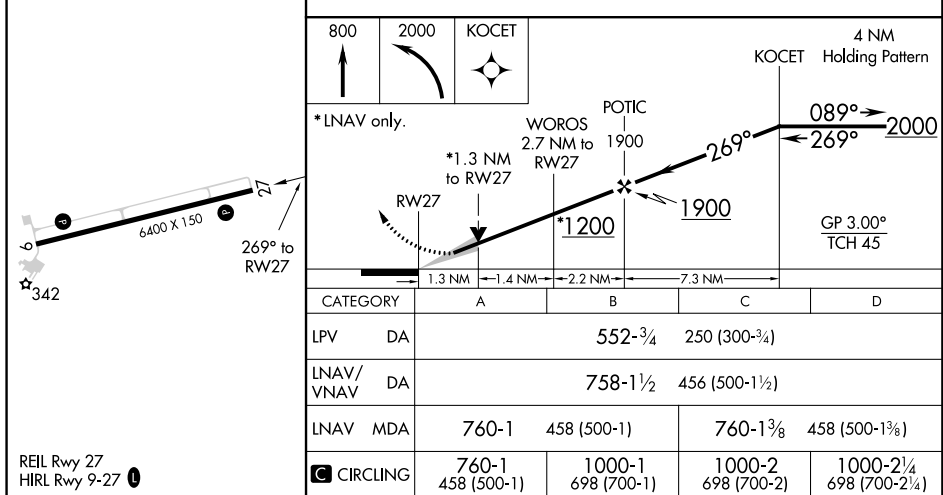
800

2000

KOCET

4 NM Holding Pattern

KOCET

*LNAV only.

POTIC 1900

WOROS 2.7 NM to RW27

*1.3 NM to RW27

269°

089°

269°

2000

RW27

*1200

1900

GP 3.00°
TCH 45

1.3 NM

1.4 NM

2.2 NM

7.3 NM

27

6400 X 150

9

269° to RW27

342

| CATEGORY | A | B | C | D |
|---|---|---|---|---|
| LPV DA | 552-$\frac{3}{4}$ 250 (300-$\frac{3}{4}$) | | | |
| LNAV/VNAV DA | 758-1$\frac{1}{2}$ 456 (500-1$\frac{1}{2}$) | | | |
| LNAV MDA | 760-1 458 (500-1) | | 760-1$\frac{3}{8}$ 458 (500-1$\frac{3}{8}$) | |
| C CIRCLING | 760-1 458 (500-1) | 1000-1 698 (700-1) | 1000-2 698 (700-2) | 1000-2$\frac{1}{4}$ 698 (700-2$\frac{1}{4}$) |

REIL Rwy 27
HIRL Rwy 9-27 L